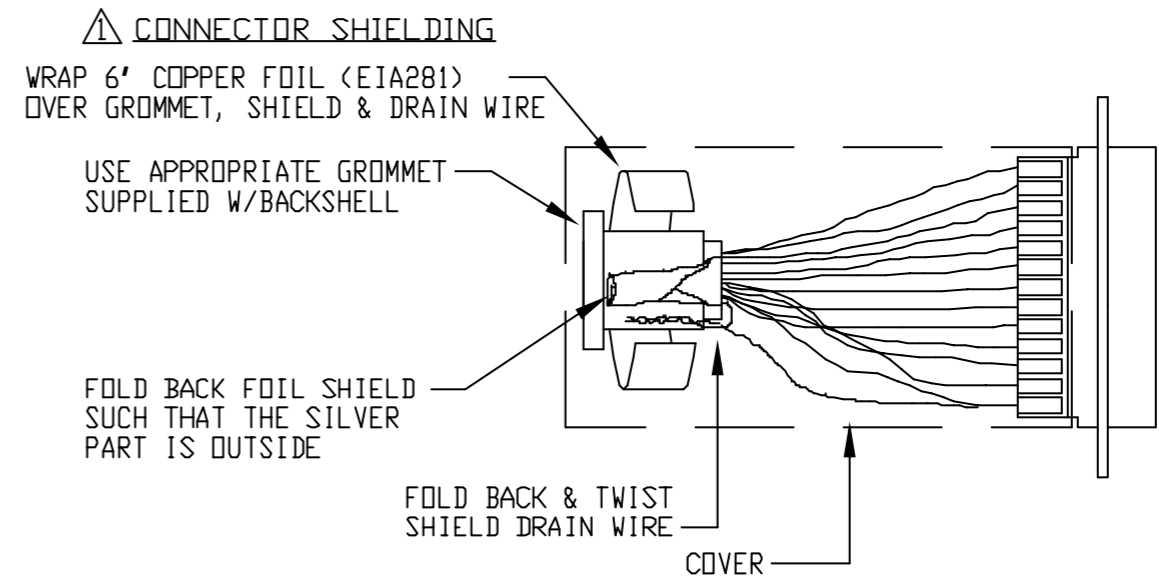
1 CONNECTOR SHIELDING

WRAP 6' COPPER FOIL (EIA281) OVER GROMMET, SHIELD & DRAIN WIRE

USE APPROPRIATE GROMMET SUPPLIED W/BACKSHELL

FOLD BACK FOIL SHIELD SUCH THAT THE SILVER PART IS OUTSIDE

FOLD BACK & TWIST SHIELD DRAIN WIRE

COVER